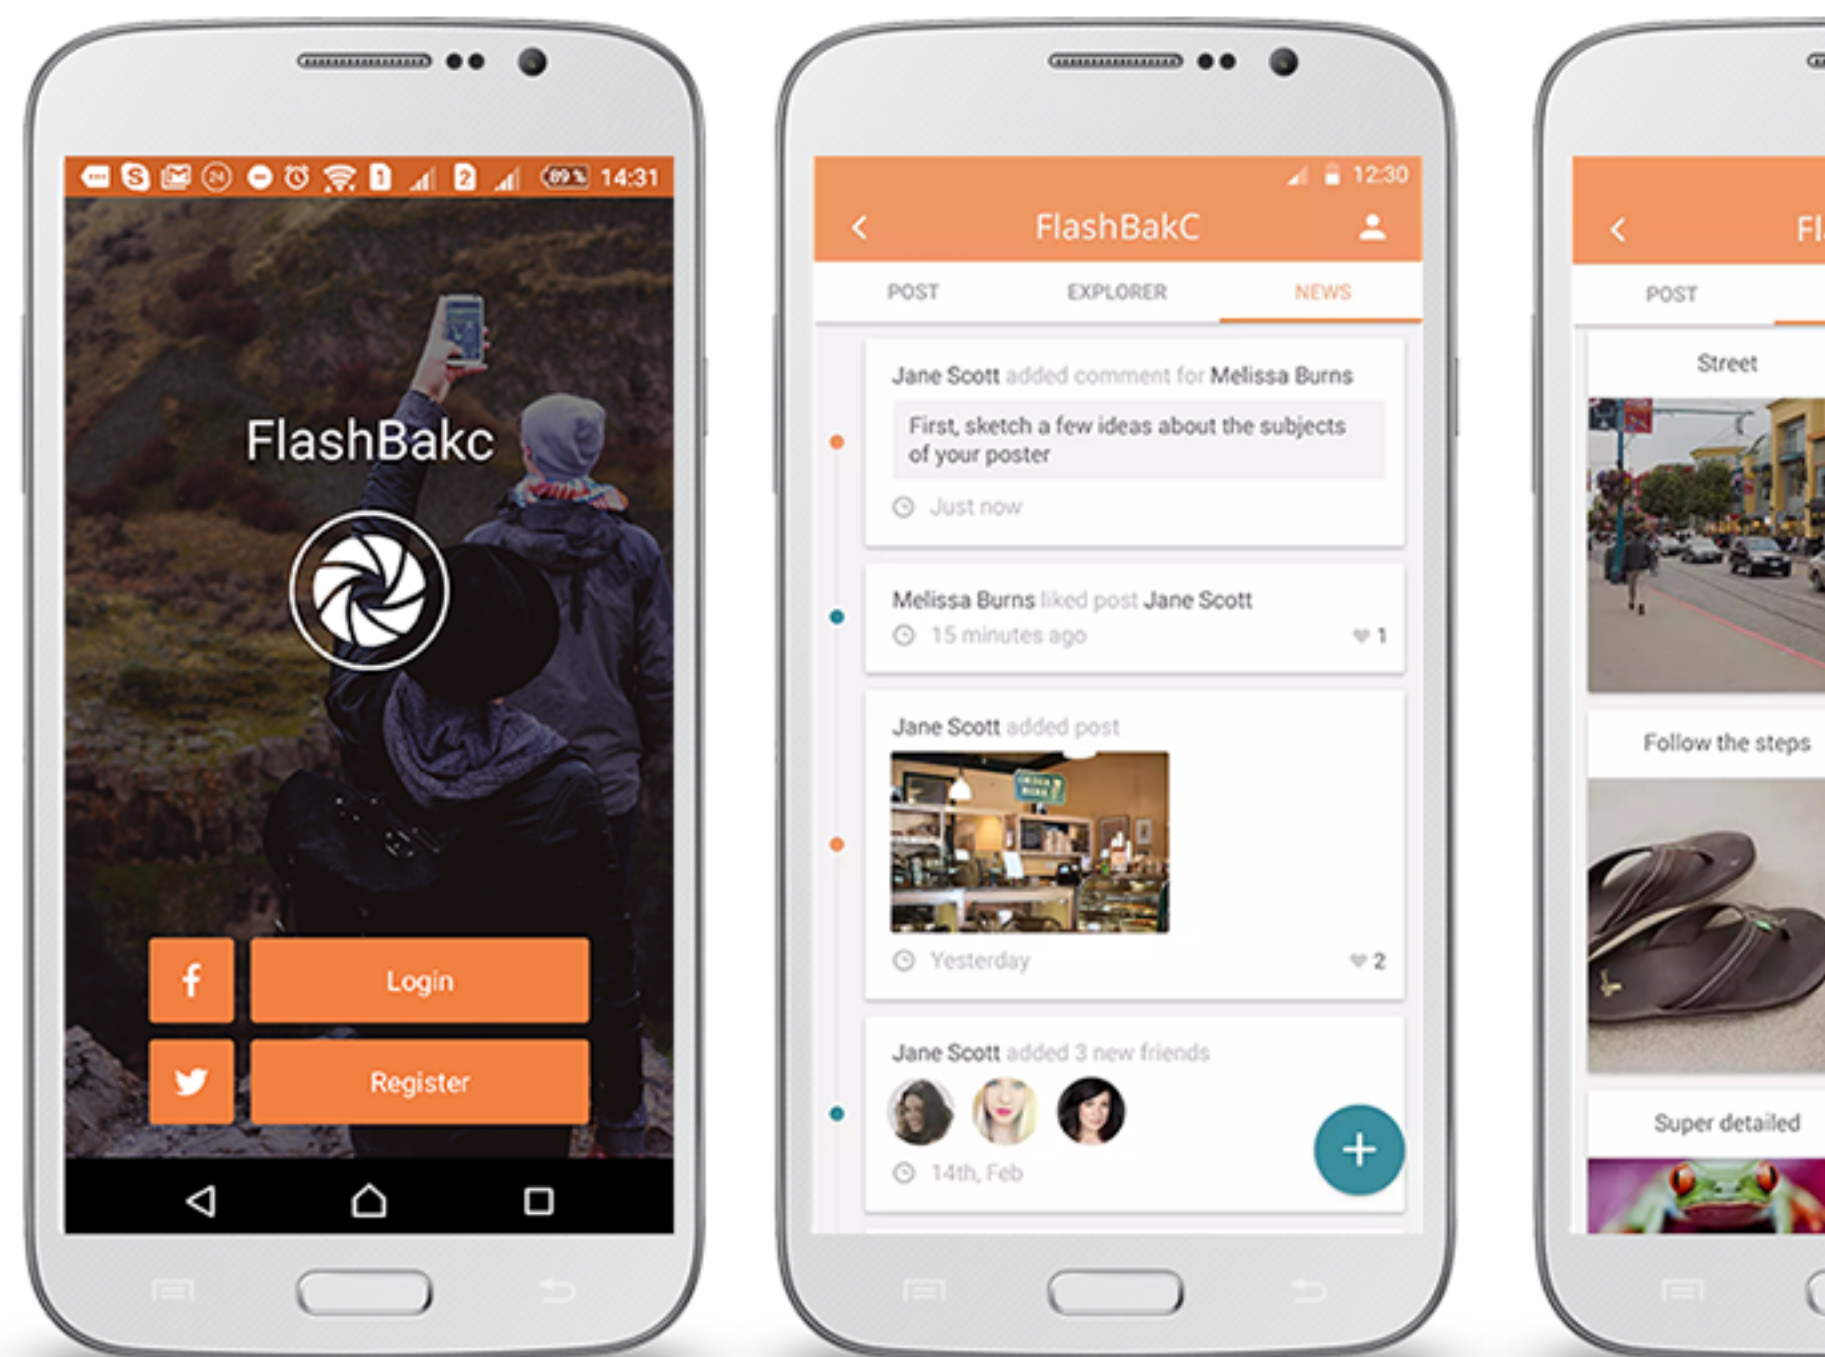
89% 14:31

FlashBakc

f

Login

Register

12:30

FlashBakC

POST EXPLORER NEWS

Jane Scott added comment for Melissa Burns

First, sketch a few ideas about the subjects of your poster

Just now

Melissa Burns liked post Jane Scott

15 minutes ago 1

Jane Scott added post

Yesterday 2

Jane Scott added 3 new friends

14th, Feb

+

Fl

POST

Street

Follow the steps

Super detailed